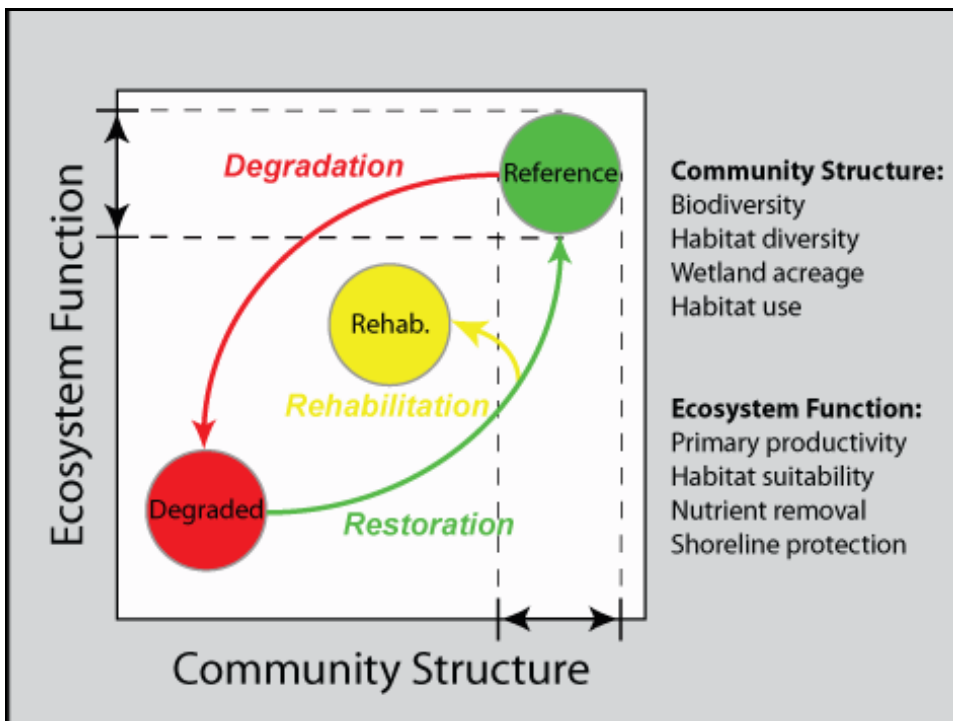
Ecosystem Function

Degradation

Reference

Rehab.

Rehabilitation

Degraded

Restoration

Community Structure

Community Structure:
Biodiversity
Habitat diversity
Wetland acreage
Habitat use

Ecosystem Function:
Primary productivity
Habitat suitability
Nutrient removal
Shoreline protection